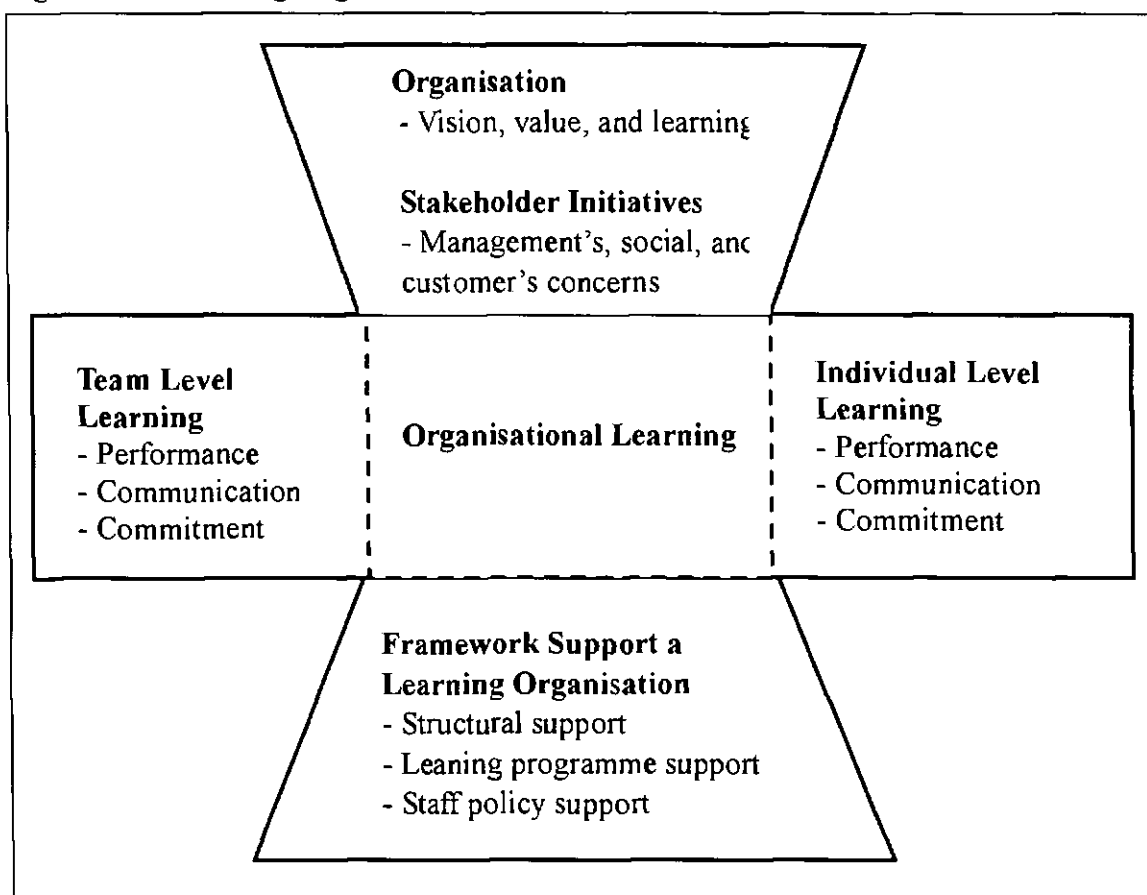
**Organisation**
- Vision, value, and learning

**Stakeholder Initiatives**
- Management's, social, anc customer's concerns

**Team Level Learning**
- Performance
- Communication
- Commitment

**Organisational Learning**

**Individual Level Learning**
- Performance
- Communication
- Commitment

**Framework Support a Learning Organisation**
- Structural support
- Leaning programme support
- Staff policy support